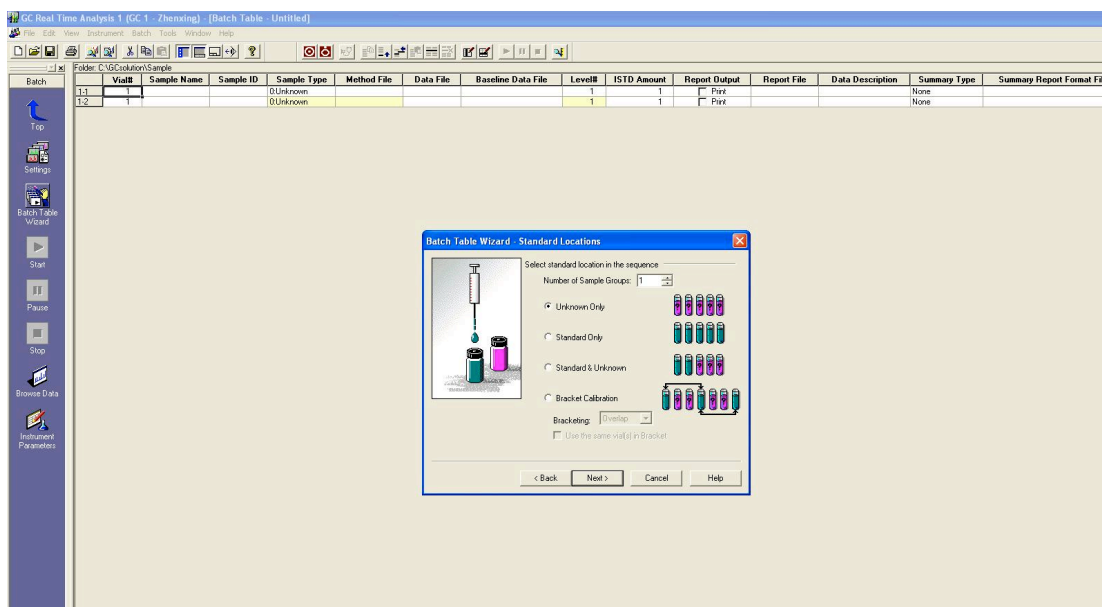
GC Real Time Analysis 1 (GC 1 - Zhenxing) - [Batch Table - Untitled]

File Edit View Instrument Batch Tools Window Help

Batch

Folder: C:\GCsolution\Sample

| | Vial# | Sample Name | Sample ID | Sample Type | Method File | Data File | Baseline Data File | Level# | ISTD Amount | Report Output | Report File | Data Description | Summary Type | Summary Report Format Fi |
|---|---|---|---|---|---|---|---|---|---|---|---|---|---|---|
| 1-1 | 1 | | | 0:Unknown | | | | 1 | 1 | Print | | | None | |
| 1-2 | 1 | | | 0:Unknown | | | | 1 | 1 | Print | | | None | |

Top

Settings

Batch Table Wizard

Start

Pause

Stop

Browse Data

Instrument Parameters

Batch Table Wizard - Standard Locations

Select standard location in the sequence

Number of Sample Groups: 1

Unknown Only

Standard Only

Standard & Unknown

Bracket Calibration

Bracketing: Overlap

Use the same vial(s) in Bracket

< Back Next > Cancel Help